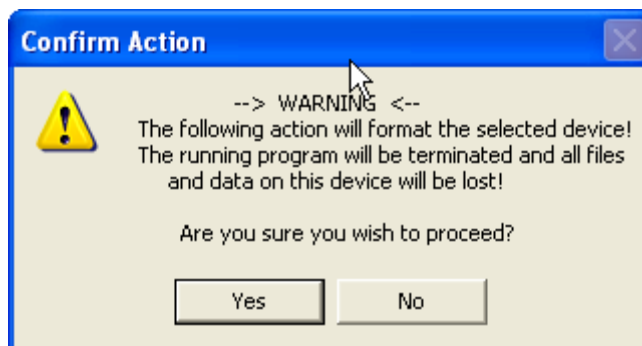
Confirm Action

--> WARNING <--
The following action will format the selected device!
The running program will be terminated and all files and data on this device will be lost!

Are you sure you wish to proceed?

Yes

No